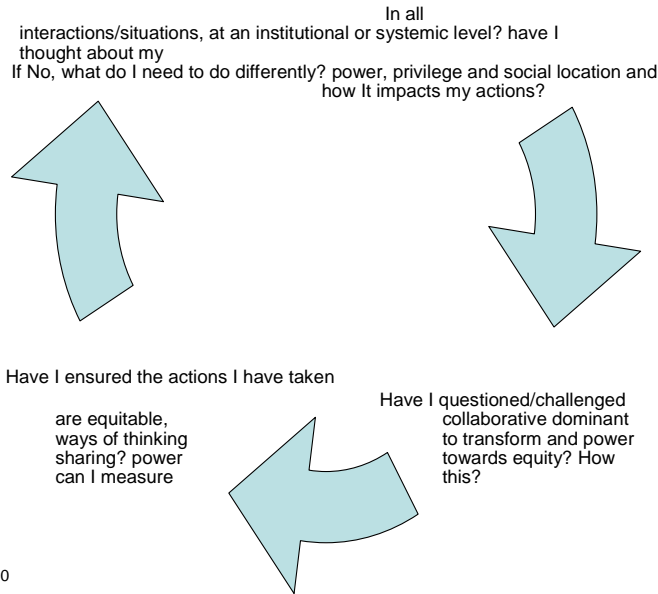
In all

interactions/situations, at an institutional or systemic level? have I thought about my

If No, what do I need to do differently? power, privilege and social location and how It impacts my actions?

Have I ensured the actions I have taken

are equitable, ways of thinking sharing? power can I measure

Have I questioned/challenged collaborative dominant to transform and power towards equity? How this?

0